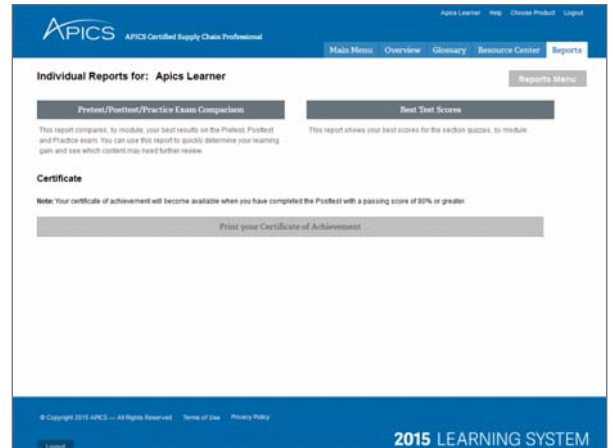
Apics Learner Help Choose Product Logout

APICS APICS Certified Supply Chain Professional

Main Menu Overview Glossary Resource Center Reports

Individual Reports for: Apics Learner

Reports Menu

Pretest/Posttest/Practice Exam Comparison

This report compares, by module, your best results on the Pretest, Posttest and Practice exam. You can use this report to quickly determine your learning gain and see which content may need further review.

Best Test Scores

This report shows your best scores for the section quizzes, by module.

Certificate

Note: Your certificate of achievement will become available when you have completed the Posttest with a passing score of 80% or greater.

Print your Certificate of Achievement

© Copyright 2015 APICS — All Rights Reserved Terms of Use Privacy Policy

Logout

2015 LEARNING SYSTEM